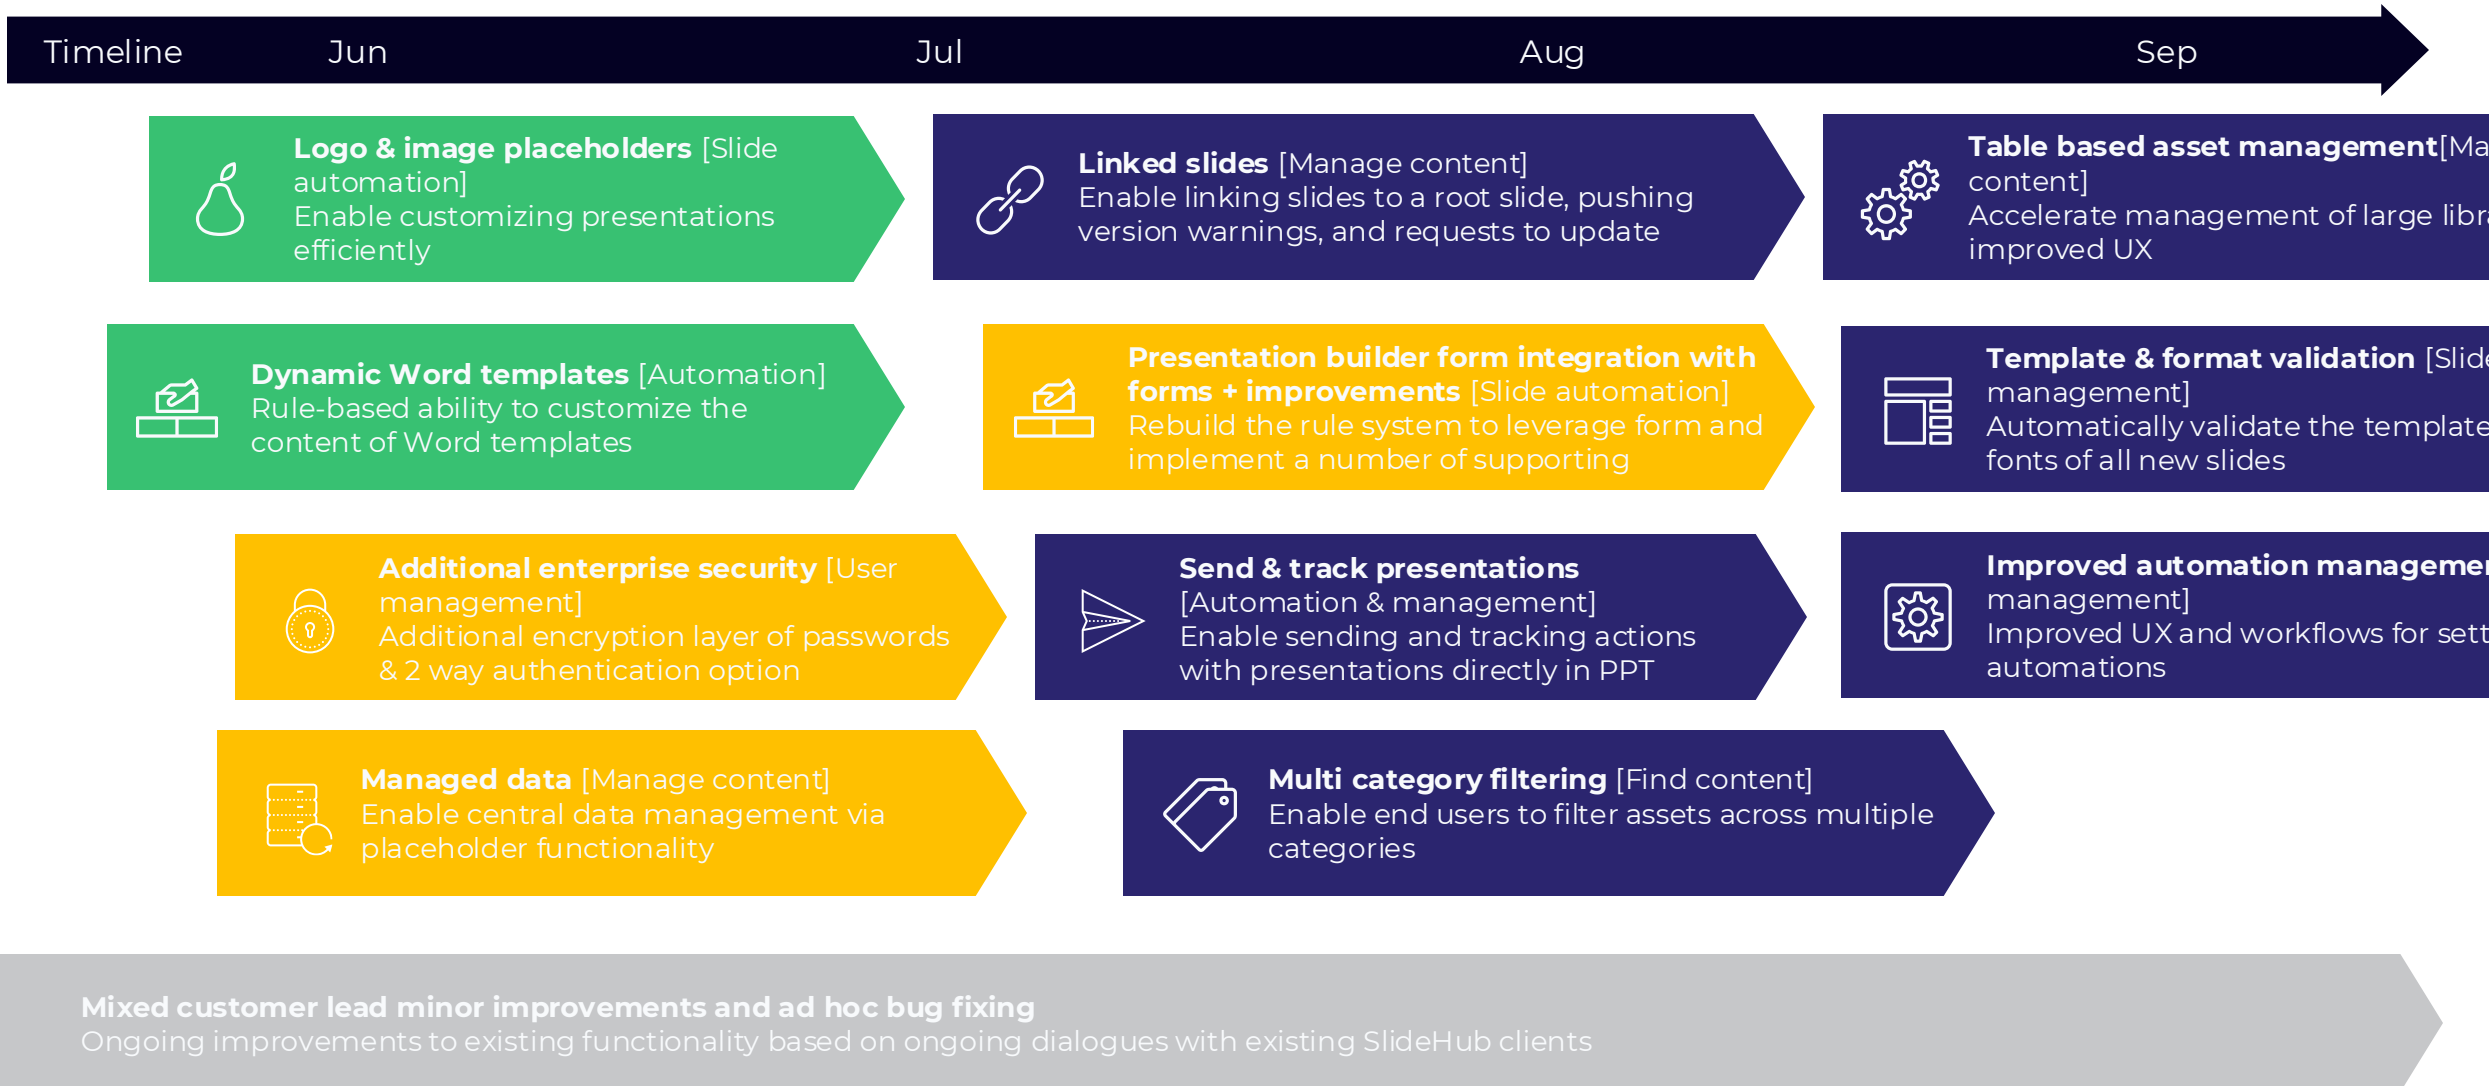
Timeline Jun Jul Aug Sep

**Logo & image placeholders** [Slide automation]
Enable customizing presentations efficiently

**Linked slides** [Manage content]
Enable linking slides to a root slide, pushing version warnings, and requests to update

**Table based asset management**[Ma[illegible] content]
Accelerate management of large libr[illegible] improved UX

**Dynamic Word templates** [Automation]
Rule-based ability to customize the content of Word templates

**Presentation builder form integration with forms + improvements** [Slide automation]
Rebuild the rule system to leverage form and implement a number of supporting

**Template & format validation** [Slid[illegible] management]
Automatically validate the template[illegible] fonts of all new slides

**Additional enterprise security** [User management]
Additional encryption layer of passwords & 2 way authentication option

**Send & track presentations** [Automation & management]
Enable sending and tracking actions with presentations directly in PPT

**Improved automation manageme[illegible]** management]
Improved UX and workflows for sett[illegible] automations

**Managed data** [Manage content]
Enable central data management via placeholder functionality

**Multi category filtering** [Find content]
Enable end users to filter assets across multiple categories

**Mixed customer lead minor improvements and ad hoc bug fixing**
Ongoing improvements to existing functionality based on ongoing dialogues with existing SlideHub clients